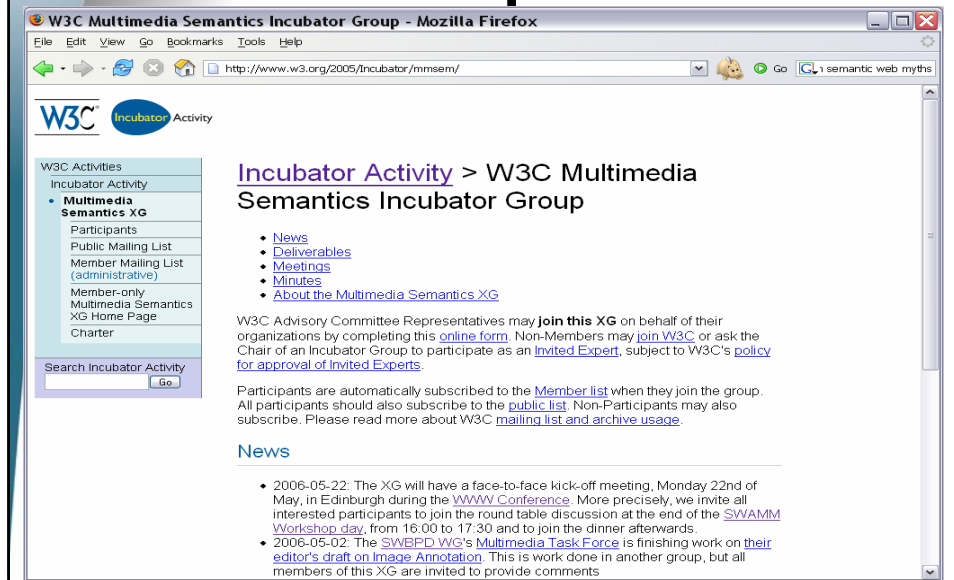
W3C Multimedia Semantics Incubator Group - Mozilla Firefox

File Edit View Go Bookmarks Tools Help

http://www.w3.org/2005/Incubator/mmsem/

Go

semantic web myths

W3C Incubator Activity

W3C Activities
Incubator Activity
• Multimedia Semantics XG
Participants
Public Mailing List
Member Mailing List (administrative)
Member-only Multimedia Semantics XG Home Page
Charter

Search Incubator Activity
Go

Incubator Activity > W3C Multimedia Semantics Incubator Group

• News
• Deliverables
• Meetings
• Minutes
• About the Multimedia Semantics XG

W3C Advisory Committee Representatives may join this XG on behalf of their organizations by completing this online form. Non-Members may join W3C or ask the Chair of an Incubator Group to participate as an Invited Expert, subject to W3C's policy for approval of Invited Experts.

Participants are automatically subscribed to the Member list when they join the group. All participants should also subscribe to the public list. Non-Participants may also subscribe. Please read more about W3C mailing list and archive usage.

News

• 2006-05-22: The XG will have a face-to-face kick-off meeting, Monday 22nd of May, in Edinburgh during the WWW Conference. More precisely, we invite all interested participants to join the round table discussion at the end of the SWAMM Workshop day, from 16:00 to 17:30 and to join the dinner afterwards.
• 2006-05-02: The SWBPD WG's Multimedia Task Force is finishing work on their editor's draft on Image Annotation. This is work done in another group, but all members of this XG are invited to provide comments